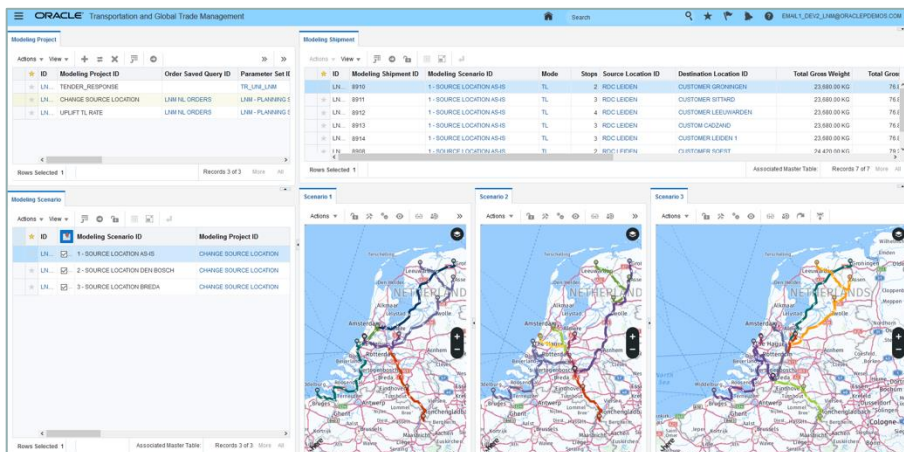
ORACLE Transportation and Global Trade Management

Search

EMAIL1_DEV2_LNM@ORACLEPDEMOS.COM

Modeling Project

Actions View

| | ID | Modeling Project ID | Order Saved Query ID | Parameter Set ID |
|---|---|---|---|---|
| | LN... | TENDER_RESPONSE | | TR_UNI_LNM |
| | LN... | CHANGE SOURCE LOCATION | LNM NL ORDERS | LNM - PLANNING S |
| | LN... | UPLIFT TL RATE | LNM NL ORDERS | LNM - PLANNING S |

Rows Selected 1 Records 3 of 3 More All

Modeling Shipment

Actions View

| | ID | Modeling Shipment ID | Modeling Scenario ID | Mode | Stops | Source Location ID | Destination Location ID | Total Gross Weight | Total Gros |
|---|---|---|---|---|---|---|---|---|---|
| | LN... | 8910 | 1 - SOURCE LOCATION AS-IS | TL | 2 | RDC LEIDEN | CUSTOMER GRONINGEN | 23,680.00 KG | 76.8 |
| | LN... | 8911 | 1 - SOURCE LOCATION AS-IS | TL | 3 | RDC LEIDEN | CUSTOMER SITTARD | 23,680.00 KG | 76.8 |
| | LN... | 8912 | 1 - SOURCE LOCATION AS-IS | TL | 4 | RDC LEIDEN | CUSTOMER LEEUWARDEN | 23,680.00 KG | 76.8 |
| | LN... | 8913 | 1 - SOURCE LOCATION AS-IS | TL | 3 | RDC LEIDEN | CUSTOM CADZAND | 23,680.00 KG | 76.8 |
| | LN... | 8914 | 1 - SOURCE LOCATION AS-IS | TL | 3 | RDC LEIDEN | CUSTOMER LEIDEN 1 | 23,680.00 KG | 76.8 |
| | LN... | 8906 | 1 - SOURCE LOCATION AS-IS | TL | 2 | RDC LEIDEN | CUSTOMER SOEST | 24,470.00 KG | 76.8 |

Rows Selected 1 Associated Master Table Records 7 of 7 More All

Modeling Scenario

Actions View

| | ID | | Modeling Scenario ID | Modeling Project ID |
|---|---|---|---|---|
| | LN... | | 1 - SOURCE LOCATION AS-IS | CHANGE SOURCE LOCATION |
| | LN... | | 2 - SOURCE LOCATION DEN BOSCH | CHANGE SOURCE LOCATION |
| | LN... | | 3 - SOURCE LOCATION BREDA | CHANGE SOURCE LOCATION |

Rows Selected 1 Associated Master Table Records 3 of 3 More All

Scenario 1
Actions

Scenario 2
Actions

Scenario 3
Actions

NETHERLANDS Alkmaar Amsterdam Rotterdam Utrecht Leeuwarden Groningen Eindhoven Ghent Maastricht Bruges Cologne